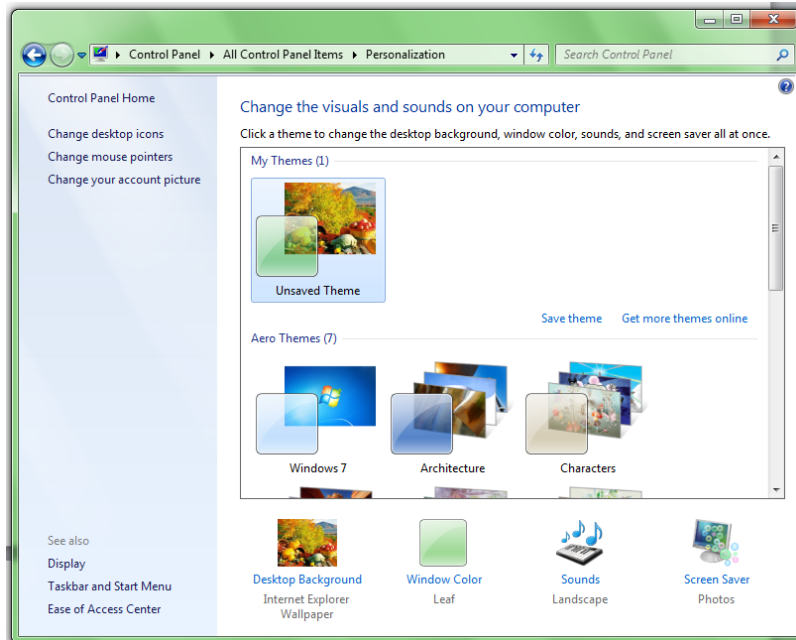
Control Panel ▸ All Control Panel Items ▸ Personalization

Search Control Panel

Control Panel Home

Change desktop icons

Change mouse pointers

Change your account picture

Change the visuals and sounds on your computer

Click a theme to change the desktop background, window color, sounds, and screen saver all at once.

My Themes (1)

Unsaved Theme

Save theme

Get more themes online

Aero Themes (7)

Windows 7

Architecture

Characters

See also

Display

Taskbar and Start Menu

Ease of Access Center

Desktop Background

Internet Explorer Wallpaper

Window Color

Leaf

Sounds

Landscape

Screen Saver

Photos